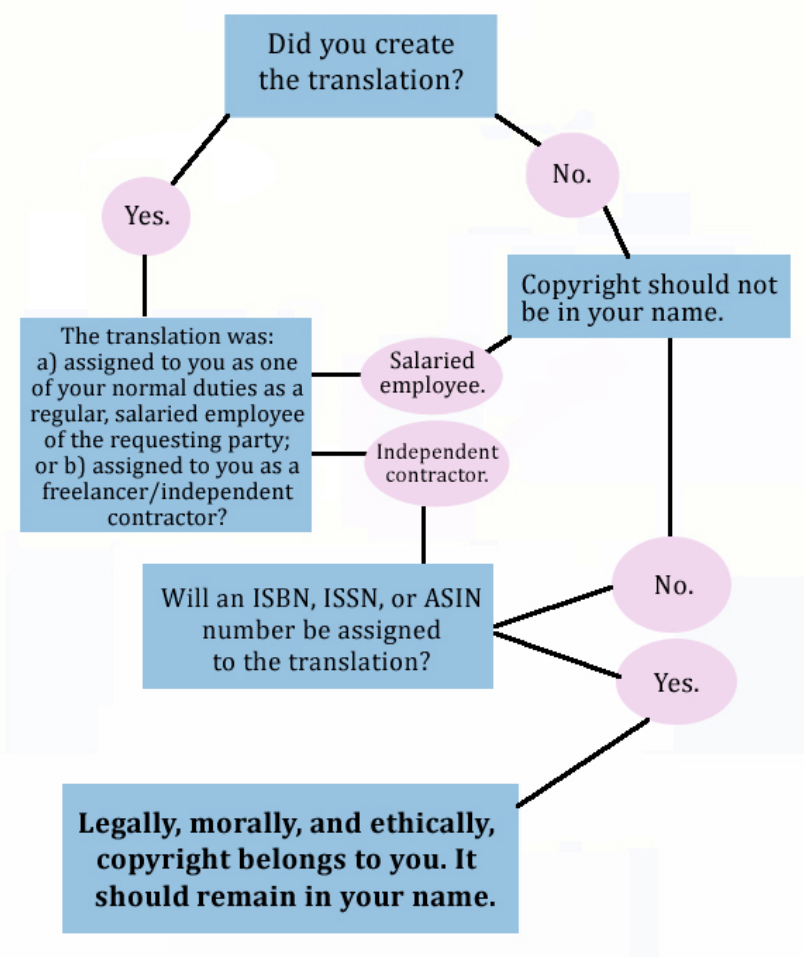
Did you create the translation?

Yes.

No.

Copyright should not be in your name.

The translation was: a) assigned to you as one of your normal duties as a regular, salaried employee of the requesting party; or b) assigned to you as a freelancer/independent contractor?

Salaried employee.

Independent contractor.

Will an ISBN, ISSN, or ASIN number be assigned to the translation?

No.

Yes.

Legally, morally, and ethically, copyright belongs to you. It should remain in your name.